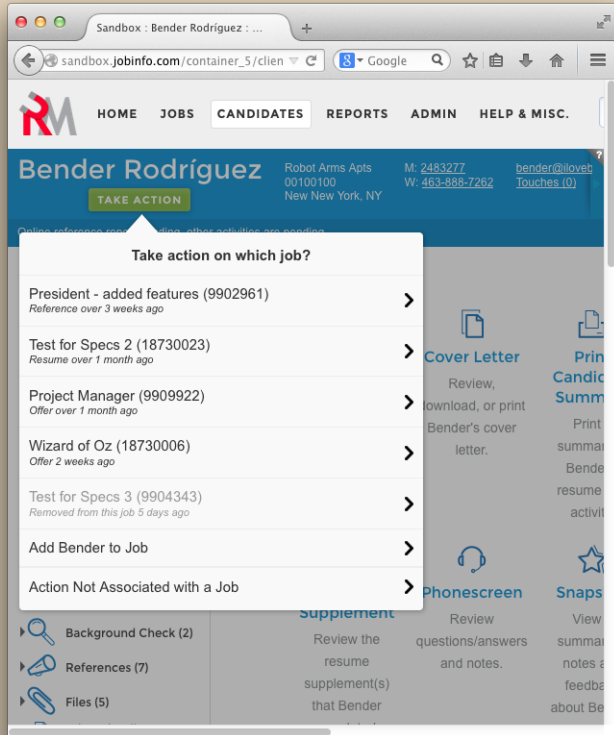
Sandbox : Bender Rodríguez : ...

sandbox.jobinfo.com/container_5/clien

Google

RM

HOME JOBS CANDIDATES REPORTS ADMIN HELP & MISC.

Bender Rodríguez

TAKE ACTION

Robot Arms Apts
00100100
New New York, NY

M: 2483277
W: 463-888-7262

bender@ilove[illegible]
Touches (0)

Online reference req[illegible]nding, other activities are pending

Take action on which job?

President - added features (9902961)
Reference over 3 weeks ago

Test for Specs 2 (18730023)
Resume over 1 month ago

Project Manager (9909922)
Offer over 1 month ago

Wizard of Oz (18730006)
Offer 2 weeks ago

Test for Specs 3 (9904343)
Removed from this job 5 days ago

Add Bender to Job

Action Not Associated with a Job

Cover Letter

Review, download, or print Bender's cover letter.

Prin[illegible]
Candic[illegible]
Summ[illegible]

Print summa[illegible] Bende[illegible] resume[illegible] activit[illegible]

Supplement

Review the resume supplement(s) that Bender

Phonescreen

Review questions/answers and notes.

Snaps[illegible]

View summa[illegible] notes a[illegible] feedba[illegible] about Be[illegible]

Background Check (2)

References (7)

Files (5)